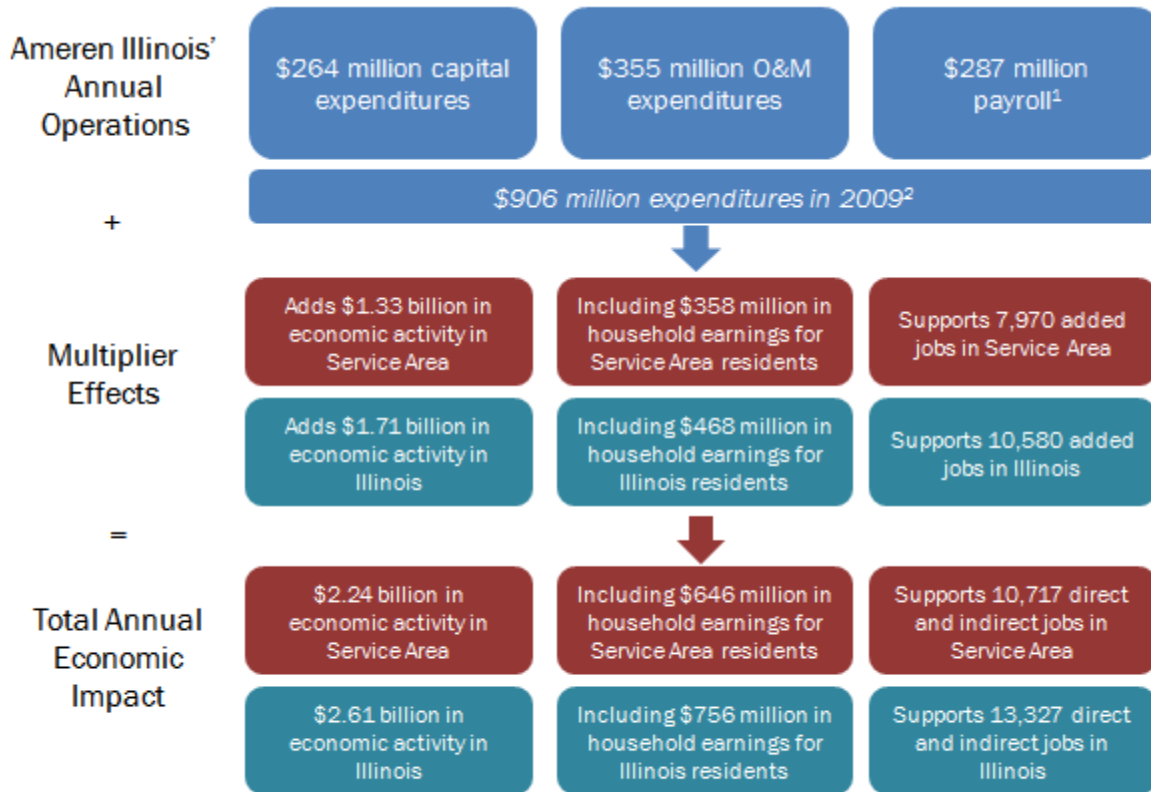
Ameren Illinois' Annual Operations

$264 million capital expenditures

$355 million O&M expenditures

$287 million payroll$^1$

$906 million expenditures in 2009$^2$

+

Multiplier Effects

Adds $1.33 billion in economic activity in Service Area

Including $358 million in household earnings for Service Area residents

Supports 7,970 added jobs in Service Area

Adds $1.71 billion in economic activity in Illinois

Including $468 million in household earnings for Illinois residents

Supports 10,580 added jobs in Illinois

=

Total Annual Economic Impact

$2.24 billion in economic activity in Service Area

Including $646 million in household earnings for Service Area residents

Supports 10,717 direct and indirect jobs in Service Area

$2.61 billion in economic activity in Illinois

Including $756 million in household earnings for Illinois residents

Supports 13,327 direct and indirect jobs in Illinois